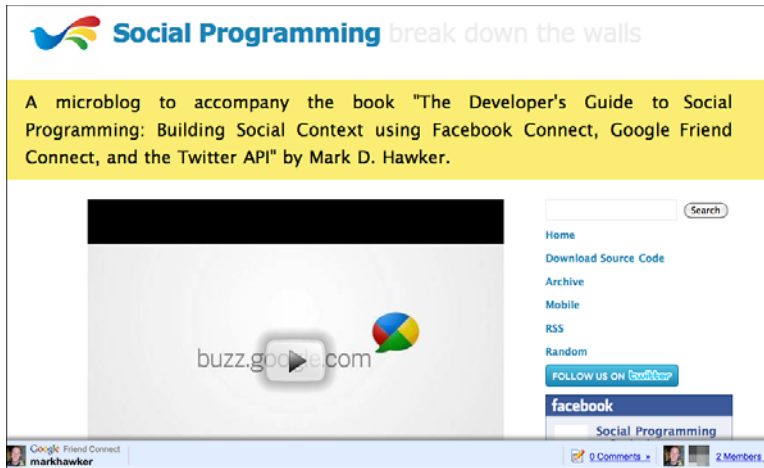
Social Programming break down the walls

A microblog to accompany the book "The Developer's Guide to Social Programming: Building Social Context using Facebook Connect, Google Friend Connect, and the Twitter API" by Mark D. Hawker.

buzz.goo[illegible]com

Search

Home

Download Source Code

Archive

Mobile

RSS

Random

FOLLOW US ON twitter

facebook

Social Programming

Google Friend Connect
markhawker

0 Comments »

2 Members